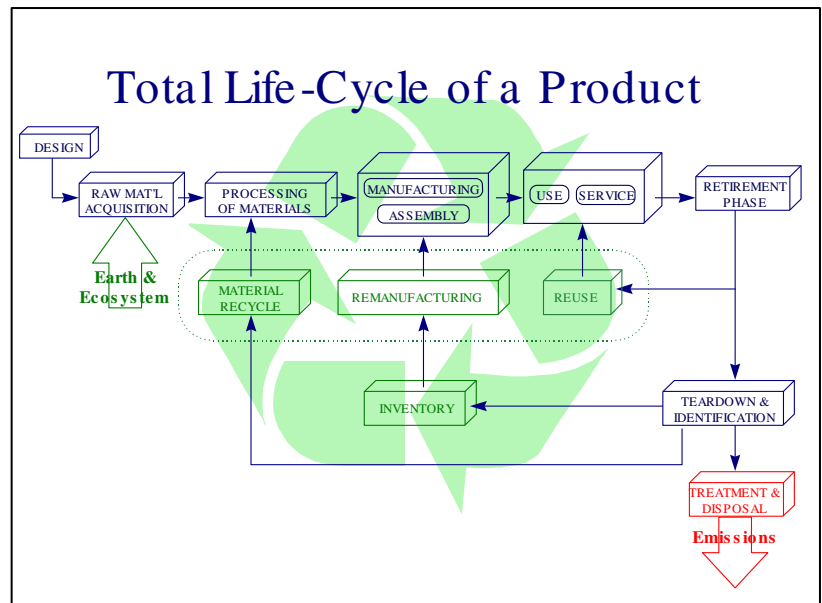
Total Life-Cycle of a Product

DESIGN

RAW MAT'L ACQUISITION

PROCESSING OF MATERIALS

MANUFACTURING

ASSEMBLY

USE

SERVICE

RETIREMENT PHASE

Earth & Ecosystem

MATERIAL RECYCLE

REMANUFACTURING

REUSE

INVENTORY

TEARDOWN & IDENTIFICATION

TREATMENT & DISPOSAL

Emissions